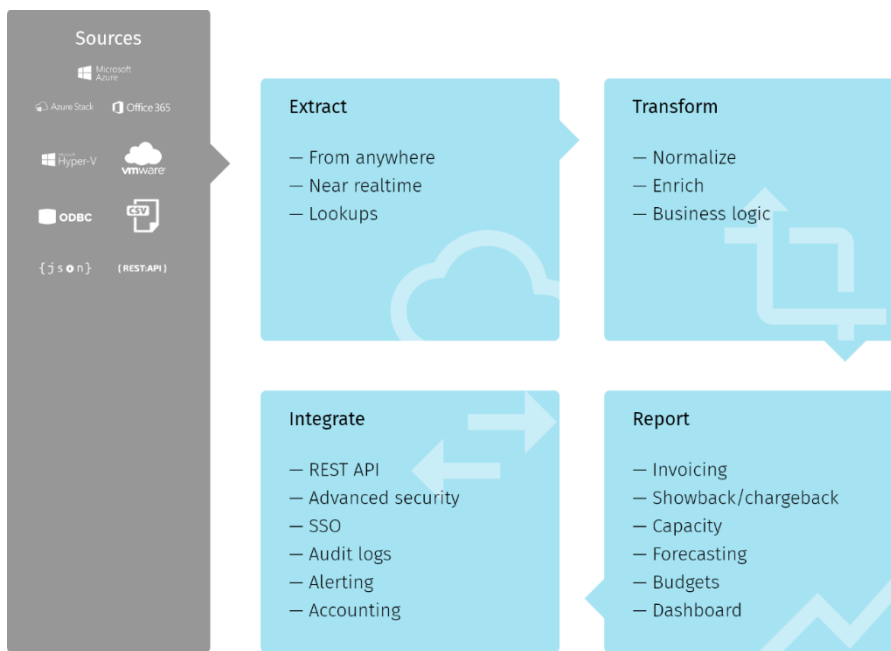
Sources

Microsoft Azure

Azure Stack

Office 365

Hyper-V

vmware

ODBC

CSV

{json}

{REST:API}

Extract

— From anywhere
— Near realtime
— Lookups

Transform

— Normalize
— Enrich
— Business logic

Integrate

— REST API
— Advanced security
— SSO
— Audit logs
— Alerting
— Accounting

Report

— Invoicing
— Showback/chargeback
— Capacity
— Forecasting
— Budgets
— Dashboard